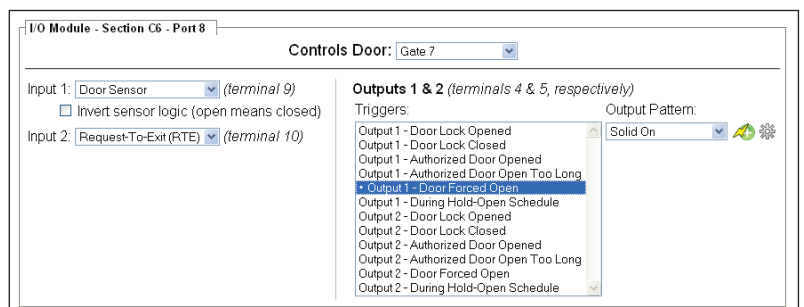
I/O Module - Section C6 - Port 8

Controls Door: Gate 7

Input 1: Door Sensor (terminal 9)

Invert sensor logic (open means closed)

Input 2: Request-To-Exit (RTE) (terminal 10)

Outputs 1 & 2 (terminals 4 & 5, respectively)

Triggers:

Output 1 - Door Lock Opened
Output 1 - Door Lock Closed
Output 1 - Authorized Door Opened
Output 1 - Authorized Door Open Too Long
• Output 1 - Door Forced Open
Output 1 - During Hold-Open Schedule
Output 2 - Door Lock Opened
Output 2 - Door Lock Closed
Output 2 - Authorized Door Opened
Output 2 - Authorized Door Open Too Long
Output 2 - Door Forced Open
Output 2 - During Hold-Open Schedule

Output Pattern:

Solid On